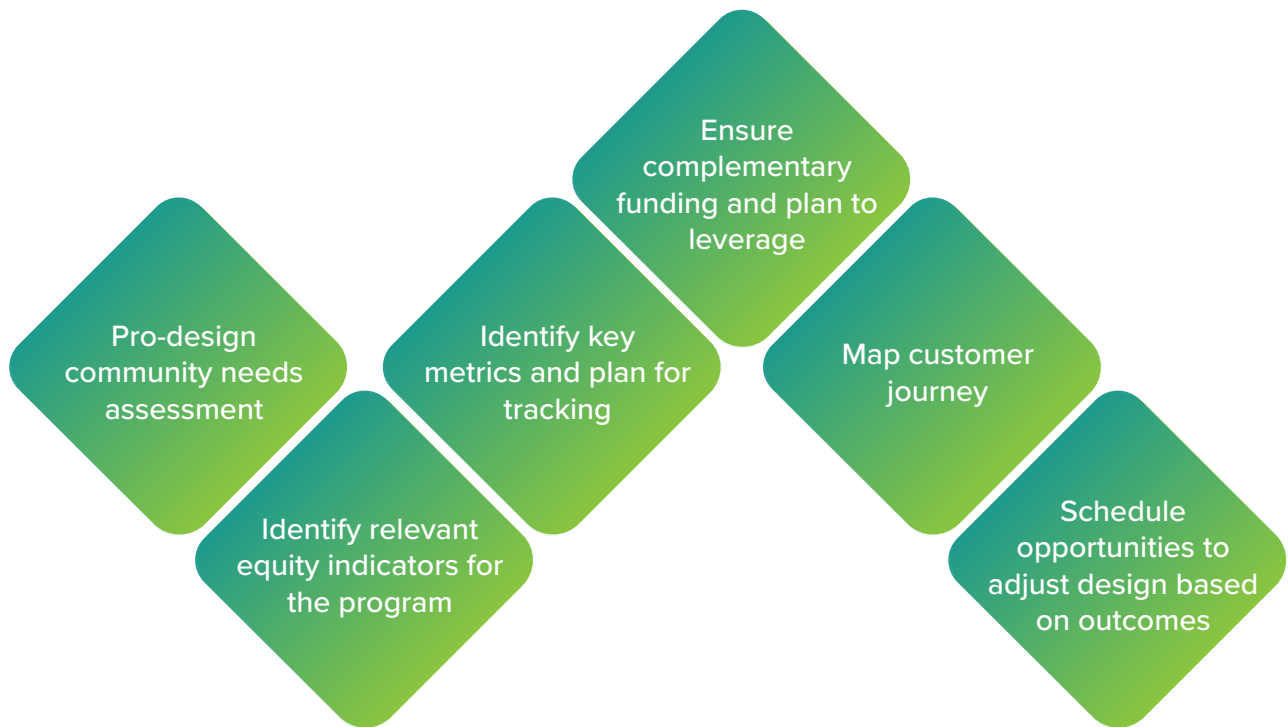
Pro-design community needs assessment

Identify relevant equity indicators for the program

Identify key metrics and plan for tracking

Ensure complementary funding and plan to leverage

Map customer journey

Schedule opportunities to adjust design based on outcomes